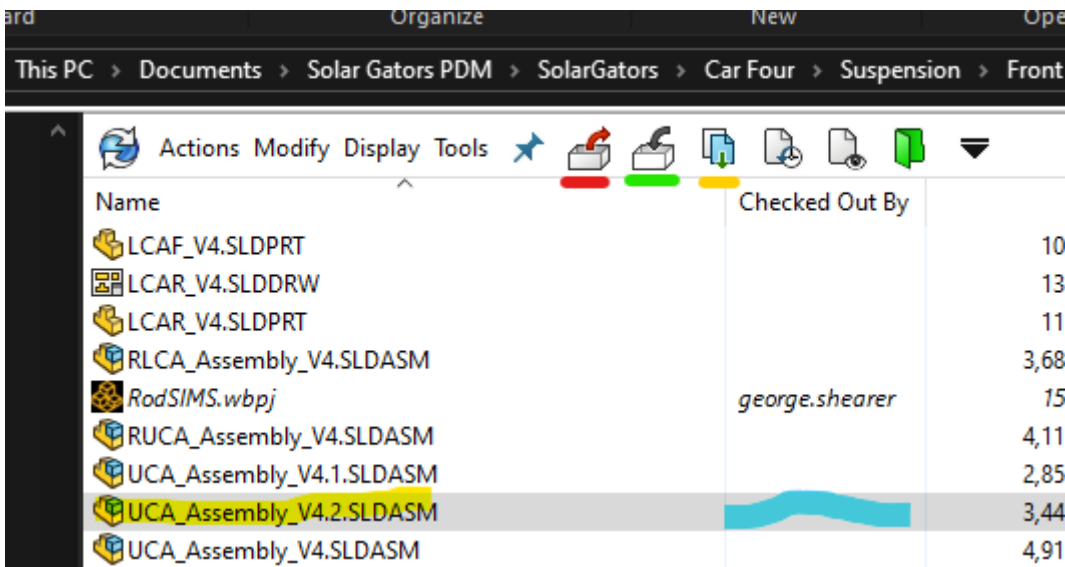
ard Organize New Ope

This PC › Documents › Solar Gators PDM › SolarGators › Car Four › Suspension › Front

Actions Modify Display Tools

| Name | Checked Out By | |
|---|---|---|
| LCAF_V4.SLDPRT | | 10 |
| LCAR_V4.SLDDRW | | 13 |
| LCAR_V4.SLDPRT | | 11 |
| RLCA_Assembly_V4.SLDASM | | 3,68 |
| RodSIMS.wbpj | george.shearer | 15 |
| RUCA_Assembly_V4.SLDASM | | 4,11 |
| UCA_Assembly_V4.1.SLDASM | | 2,85 |
| UCA_Assembly_V4.2.SLDASM | | 3,44 |
| UCA_Assembly_V4.SLDASM | | 4,91 |